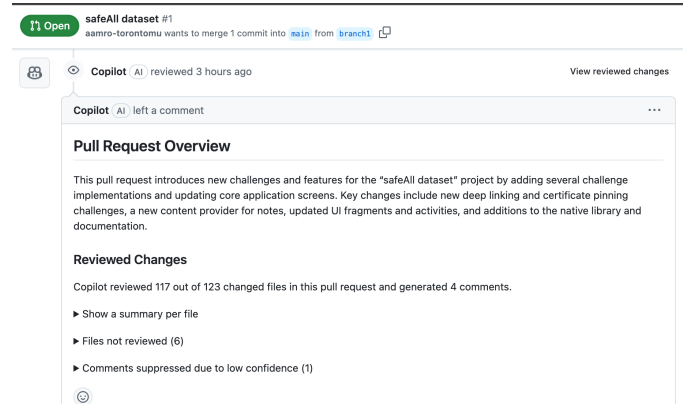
Open safeAll dataset #1
aamro-torontomu wants to merge 1 commit into main from branch1

Copilot AI reviewed 3 hours ago
View reviewed changes

Copilot AI left a comment
···

Pull Request Overview

This pull request introduces new challenges and features for the "safeAll dataset" project by adding several challenge implementations and updating core application screens. Key changes include new deep linking and certificate pinning challenges, a new content provider for notes, updated UI fragments and activities, and additions to the native library and documentation.

Reviewed Changes

Copilot reviewed 117 out of 123 changed files in this pull request and generated 4 comments.

▶ Show a summary per file

▶ Files not reviewed (6)

▶ Comments suppressed due to low confidence (1)